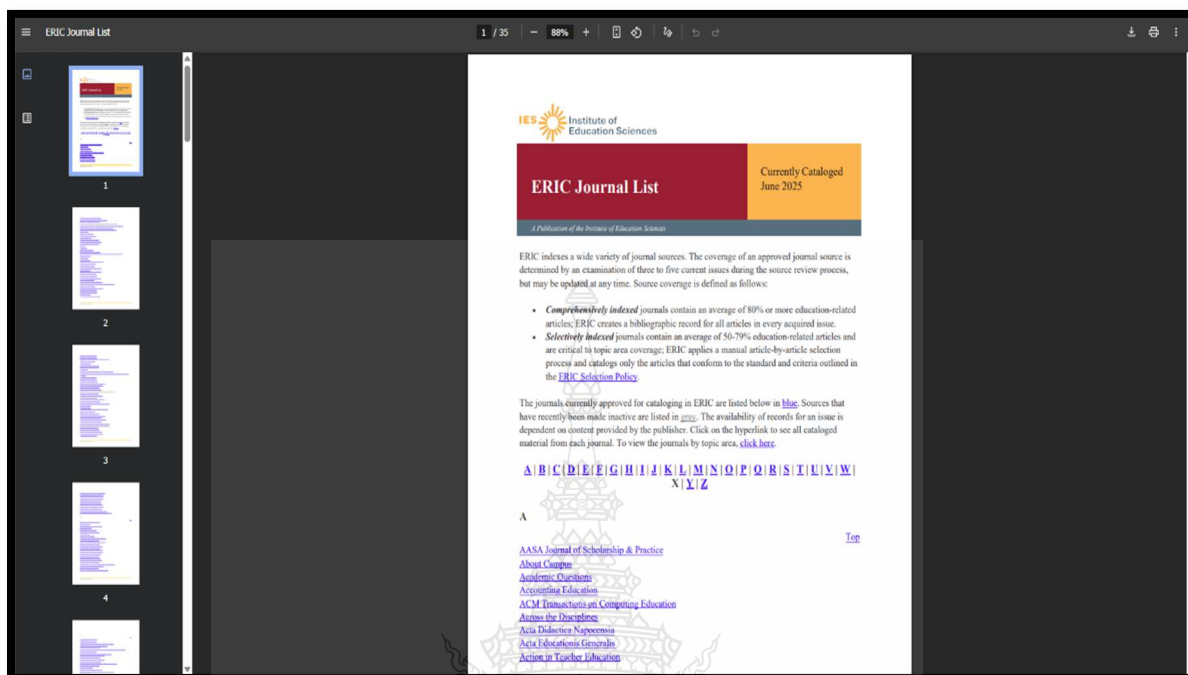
ERIC Journal List

1 / 35 − 88% +

1

2

3

4

IES Institute of Education Sciences

ERIC Journal List

Currently Cataloged June 2025

A Publication of the Institute of Education Sciences

ERIC indexes a wide variety of journal sources. The coverage of an approved journal source is determined by an examination of three to five current issues during the source review process, but may be updated at any time. Source coverage is defined as follows:

- ***Comprehensively indexed*** journals contain an average of 80% or more education-related articles; ERIC creates a bibliographic record for all articles in every acquired issue.
- ***Selectively indexed*** journals contain an average of 50-79% education-related articles and are critical to topic area coverage; ERIC applies a manual article-by-article selection process and catalogs only the articles that conform to the standard and criteria outlined in the ERIC Selection Policy.

The journals currently approved for cataloging in ERIC are listed below in blue. Sources that have recently been made inactive are listed in gray. The availability of records for an issue is dependent on content provided by the publisher. Click on the hyperlink to see all cataloged material from each journal. To view the journals by topic area, click here.

A | B | C | D | E | F | G | H | I | J | K | L | M | N | O | P | Q | R | S | T | U | V | W | X | Y | Z

A

Top

AASA Journal of Scholarship & Practice
About Campus
Academic Questions
Accounting Education
ACM Transactions on Computing Education
Across the Disciplines
Acta Didactica Napocensia
Acta Educationis Generalis
Action in Teacher Education